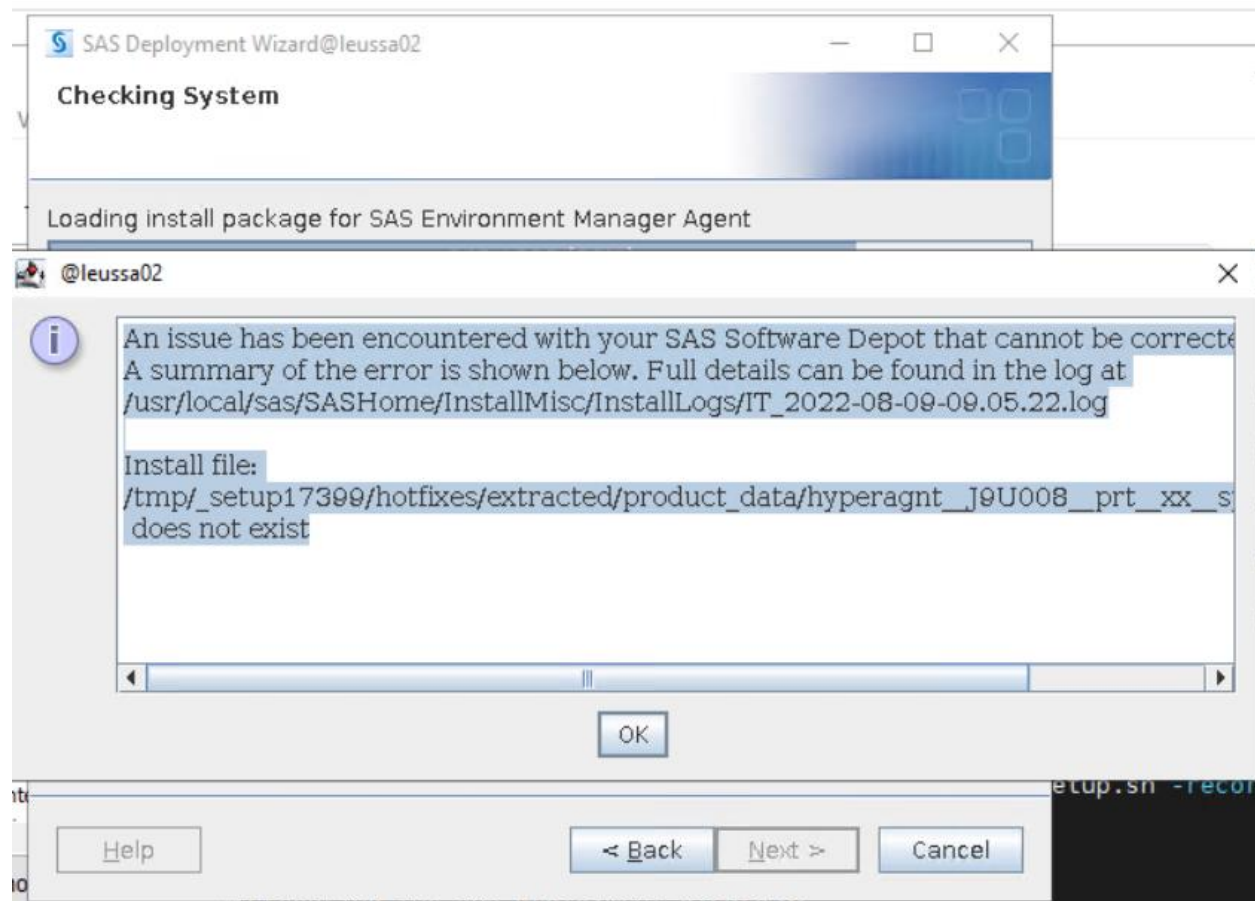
SAS Deployment Wizard@leussa02

Checking System

Loading install package for SAS Environment Manager Agent

@leussa02

An issue has been encountered with your SAS Software Depot that cannot be correcte
A summary of the error is shown below. Full details can be found in the log at
/usr/local/sas/SASHome/InstallMisc/InstallLogs/IT_2022-08-09-09.05.22.log

Install file:
/tmp/_setup17399/hotfixes/extracted/product_data/hyperagnt__J9U008__prt__xx__s
 does not exist

OK

etup.sh -recor

Help

< Back

Next >

Cancel